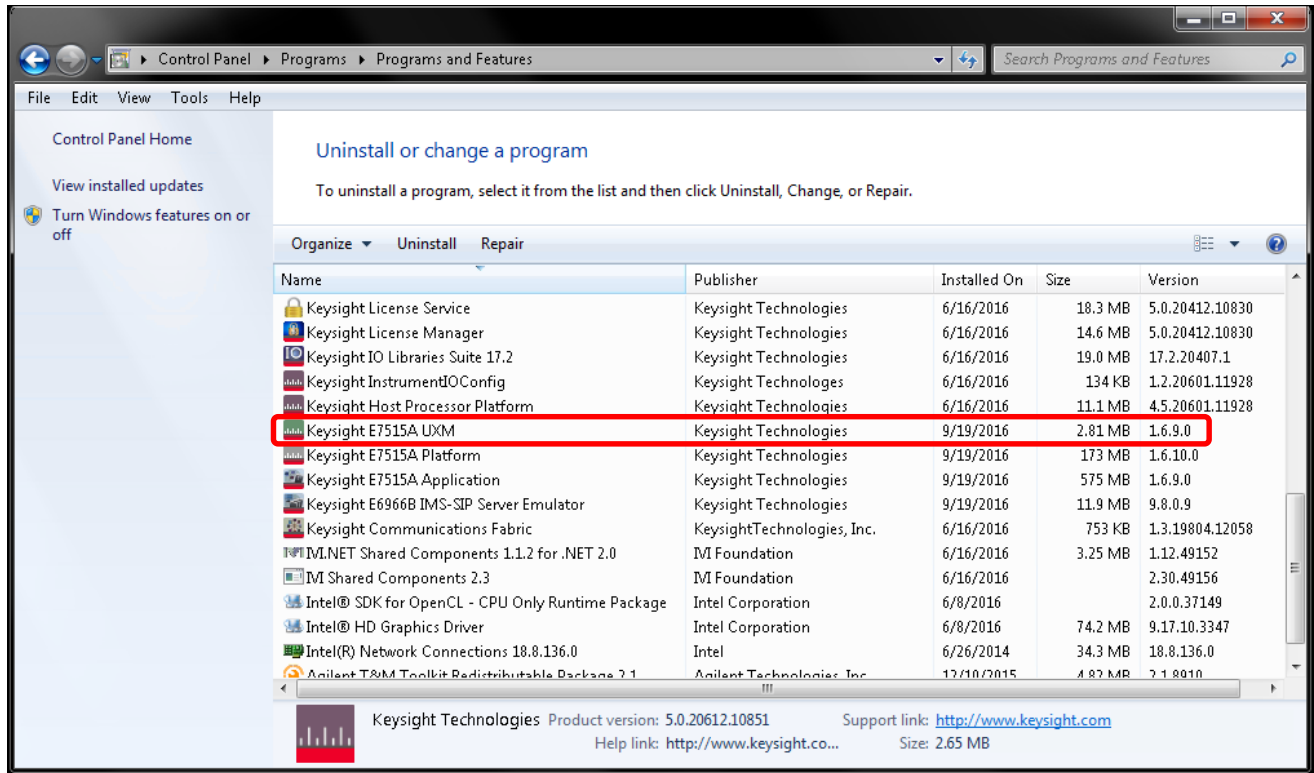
Control Panel ▸ Programs ▸ Programs and Features

Search Programs and Features

File Edit View Tools Help

Control Panel Home

View installed updates

Turn Windows features on or off

Uninstall or change a program

To uninstall a program, select it from the list and then click Uninstall, Change, or Repair.

Organize ▾ Uninstall Repair

| Name | Publisher | Installed On | Size | Version |
|---|---|---|---|---|
| Keysight License Service | Keysight Technologies | 6/16/2016 | 18.3 MB | 5.0.20412.10830 |
| Keysight License Manager | Keysight Technologies | 6/16/2016 | 14.6 MB | 5.0.20412.10830 |
| Keysight IO Libraries Suite 17.2 | Keysight Technologies | 6/16/2016 | 19.0 MB | 17.2.20407.1 |
| Keysight InstrumentIOConfig | Keysight Technologes | 6/16/2016 | 134 KB | 1.2.20601.11928 |
| Keysight Host Processor Platform | Keysight Technologies | 6/16/2016 | 11.1 MB | 4.5.20601.11928 |
| Keysight E7515A UXM | Keysight Technologies | 9/19/2016 | 2.81 MB | 1.6.9.0 |
| Keysight E7515A Platform | Keysight Technologies | 9/19/2016 | 173 MB | 1.6.10.0 |
| Keysight E7515A Application | Keysight Technologies | 9/19/2016 | 575 MB | 1.6.9.0 |
| Keysight E6966B IMS-SIP Server Emulator | Keysight Technologies | 9/19/2016 | 11.9 MB | 9.8.0.9 |
| Keysight Communications Fabric | KeysightTechnologies, Inc. | 6/16/2016 | 753 KB | 1.3.19804.12058 |
| IVI.NET Shared Components 1.1.2 for .NET 2.0 | IVI Foundation | 6/16/2016 | 3.25 MB | 1.12.49152 |
| IVI Shared Components 2.3 | IVI Foundation | 6/16/2016 | | 2.30.49156 |
| Intel® SDK for OpenCL - CPU Only Runtime Package | Intel Corporation | 6/8/2016 | | 2.0.0.37149 |
| Intel® HD Graphics Driver | Intel Corporation | 6/8/2016 | 74.2 MB | 9.17.10.3347 |
| Intel(R) Network Connections 18.8.136.0 | Intel | 6/26/2014 | 34.3 MB | 18.8.136.0 |
| Agilent T&M Toolkit Redistributable Package 2.1 | Agilent Technologies, Inc. | 12/10/2015 | 4.82 MB | 2.1.8910 |

Keysight Technologies Product version: 5.0.20612.10851 Support link: http://www.keysight.com
Help link: http://www.keysight.co... Size: 2.65 MB